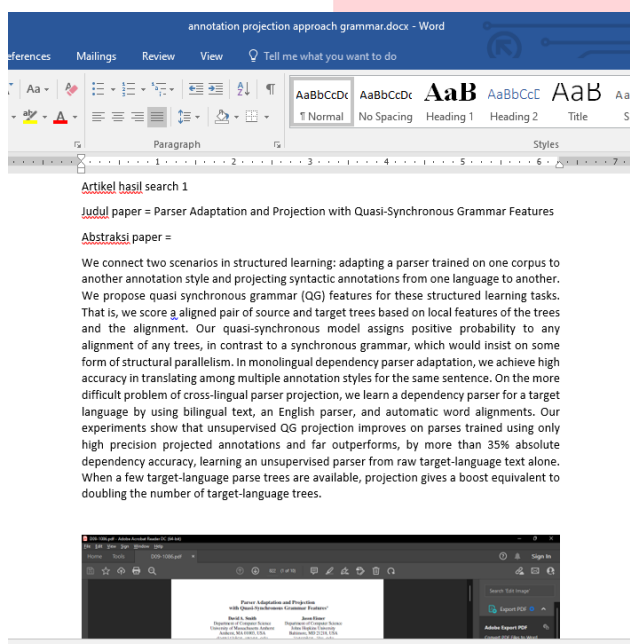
annotation projection approach grammar.docx - Word

eferences Mailings Review View Tell me what you want to do

Aa AaBbCcDc AaBbCcDc AaB AaBbCcD AaB

¶ Normal No Spacing Heading 1 Heading 2 Title

Paragraph Styles

Artikel hasil search 1

Judul paper = Parser Adaptation and Projection with Quasi-Synchronous Grammar Features

Abstraksi paper =

We connect two scenarios in structured learning: adapting a parser trained on one corpus to another annotation style and projecting syntactic annotations from one language to another. We propose quasi synchronous grammar (QG) features for these structured learning tasks. That is, we score a aligned pair of source and target trees based on local features of the trees and the alignment. Our quasi-synchronous model assigns positive probability to any alignment of any trees, in contrast to a synchronous grammar, which would insist on some form of structural parallelism. In monolingual dependency parser adaptation, we achieve high accuracy in translating among multiple annotation styles for the same sentence. On the more difficult problem of cross-lingual parser projection, we learn a dependency parser for a target language by using bilingual text, an English parser, and automatic word alignments. Our experiments show that unsupervised QG projection improves on parses trained using only high precision projected annotations and far outperforms, by more than 35% absolute dependency accuracy, learning an unsupervised parser from raw target-language text alone. When a few target-language parse trees are available, projection gives a boost equivalent to doubling the number of target-language trees.

D09-1086.pdf - Adobe Acrobat Reader DC (64-bit)

File Edit View Sign Window Help

Home Tools D09-1086.pdf

Sign In

Parser Adaptation and Projection with Quasi-Synchronous Grammar Features

David A. Smith
Department of Computer Science
University of Massachusetts Amherst
Amherst, MA 01003, USA

Jason Eisner
Department of Computer Science
Johns Hopkins University
Baltimore, MD 21218, USA

Search 'Edit Image'

Export PDF

Adobe Export PDF